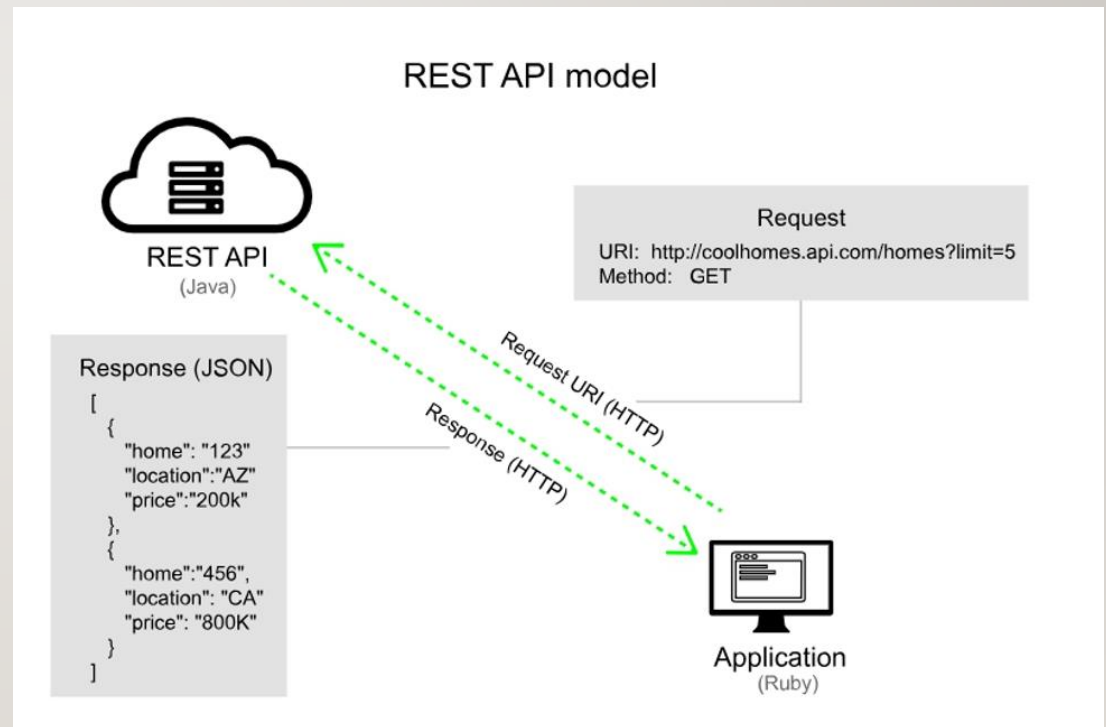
REST API model

REST API
(Java)

Request
URI: http://coolhomes.api.com/homes?limit=5
Method: GET

Request URI (HTTP)

Response (HTTP)

Response (JSON)
[
{
"home": "123"
"location":"AZ"
"price":"200k"
},
{
"home":"456",
"location": "CA"
"price": "800K"
}
]

Application
(Ruby)